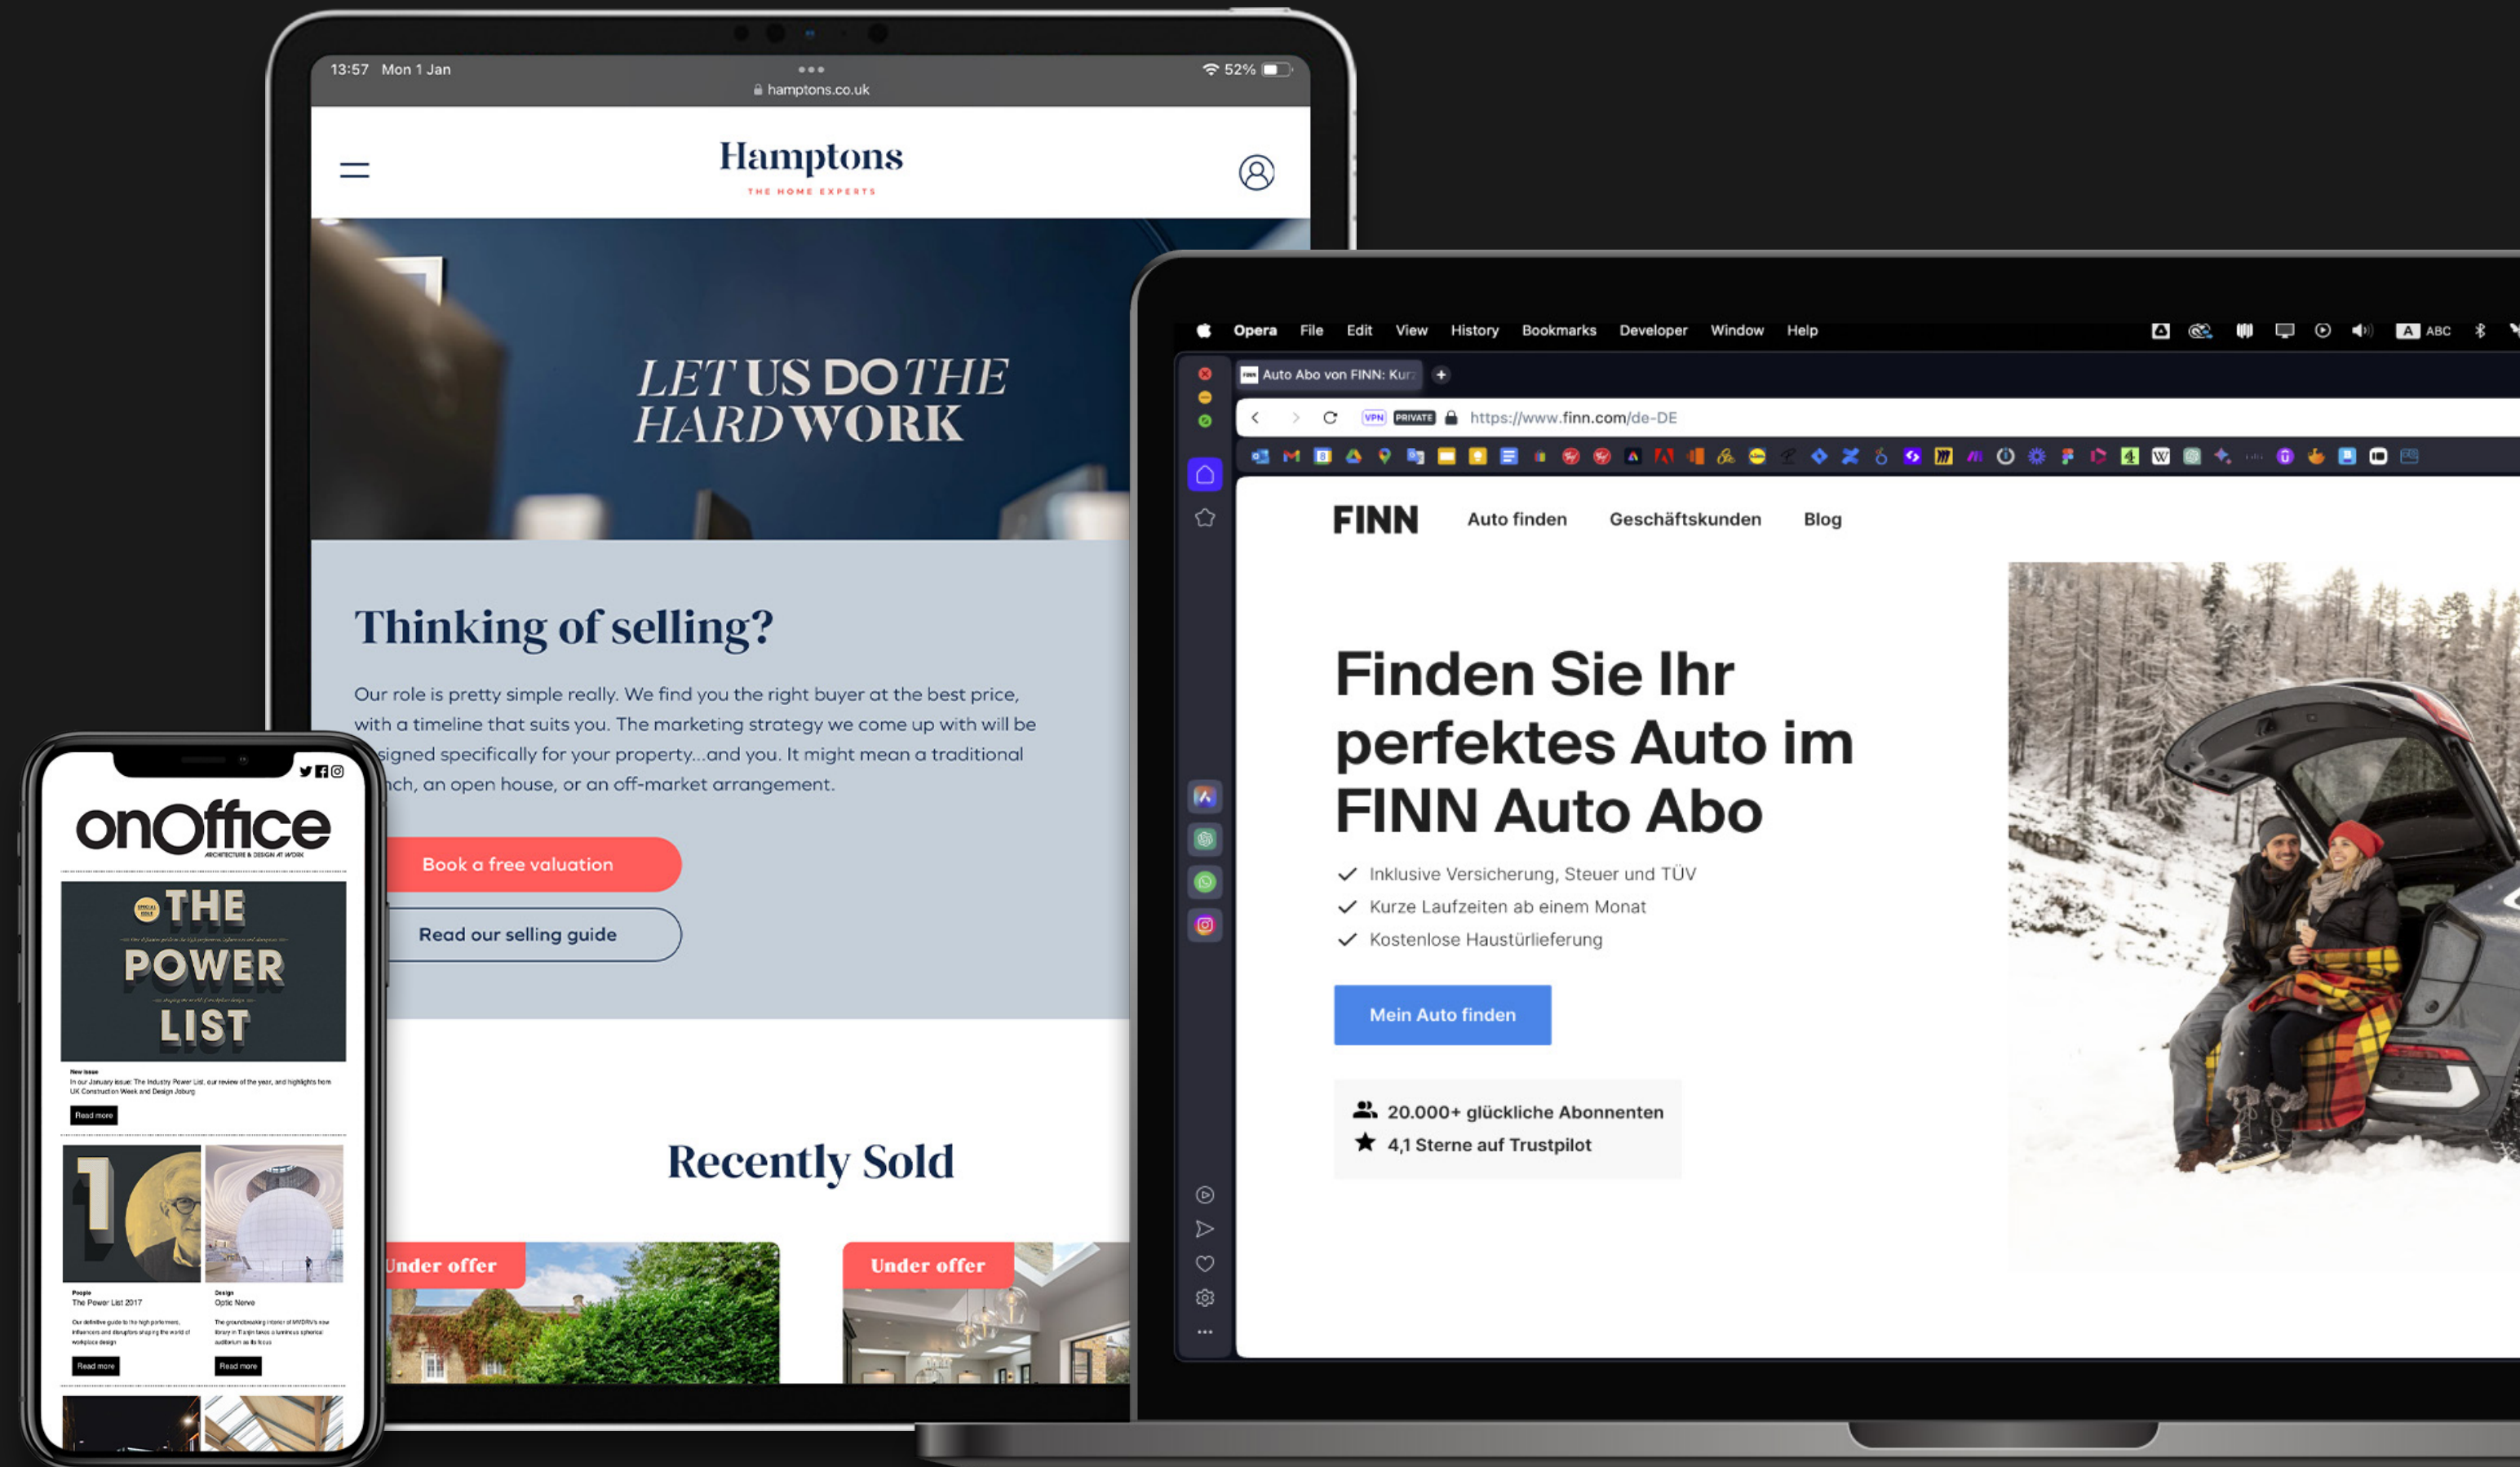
13:57 Mon 1 Jan
hamptons.co.uk
52%

Hamptons
THE HOME EXPERTS

LET US DO THE HARD WORK

Thinking of selling?

Our role is pretty simple really. We find you the right buyer at the best price, with a timeline that suits you. The marketing strategy we come up with will be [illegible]signed specifically for your property...and you. It might mean a traditional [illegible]ch, an open house, or an off-market arrangement.

Book a free valuation

Read our selling guide

Recently Sold

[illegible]Under offer

Under offer

onOffice
ARCHITECTURE & DESIGN AT WORK

THE POWER LIST

New Issue
In our January issue: The Industry Power List, our review of the year, and highlights from UK Construction Week and Design Joburg
Read more

People
The Power List 2017
Our definitive guide to the high performers, influencers and disruptors shaping the world of workplace design
Read more

Design
Optic Nerve
The groundbreaking interior of MVDRV's new library in Tianjin takes a luminous spherical auditorium as its focus
Read more

Opera File Edit View History Bookmarks Developer Window Help
ABC

Auto Abo von FINN: Kur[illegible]
VPN PRIVATE https://www.finn.com/de-DE

FINN Auto finden Geschäftskunden Blog

Finden Sie Ihr perfektes Auto im FINN Auto Abo

Inklusive Versicherung, Steuer und TÜV
Kurze Laufzeiten ab einem Monat
Kostenlose Haustürlieferung

Mein Auto finden

20.000+ glückliche Abonnenten
4,1 Sterne auf Trustpilot